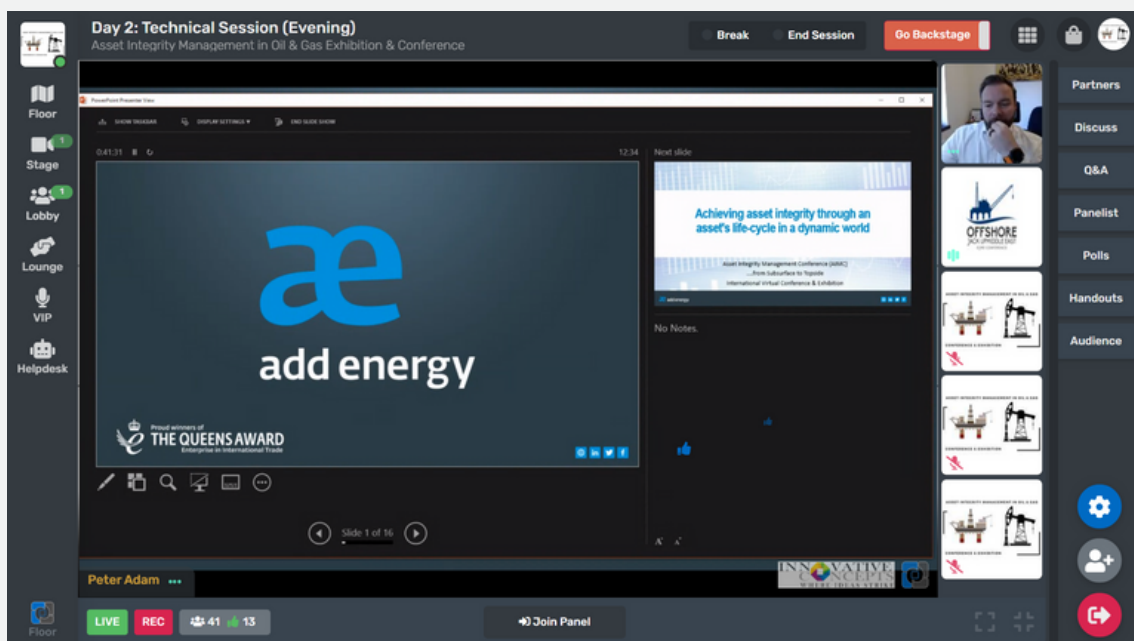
Day 2: Technical Session (Evening)
Asset Integrity Management in Oil & Gas Exhibition & Conference

Break
End Session
Go Backstage

Floor
1
Stage
1
Lobby
Lounge
VIP
Helpdesk

PowerPoint Presenter View

SHOW TASKBAR
DISPLAY SETTINGS
END SLIDE SHOW

0:41:31
12:34
Next slide

æ
add energy

Proud winners of
THE QUEENS AWARD
Enterprise in International Trade

Achieving asset integrity through an asset's life-cycle in a dynamic world

Asset Integrity Management Conference (AIMC)
...from Subsurface to Topside
International Virtual Conference & Exhibition

addenergy

No Notes.

Slide 1 of 16

Peter Adam

INNOVATIVE CONCEPTS

OFFSHORE
JACK UPMIDDLE EAST

Partners
Discuss
Q&A
Panelist
Polls
Handouts
Audience

Floor
LIVE
REC
41
13
Join Panel